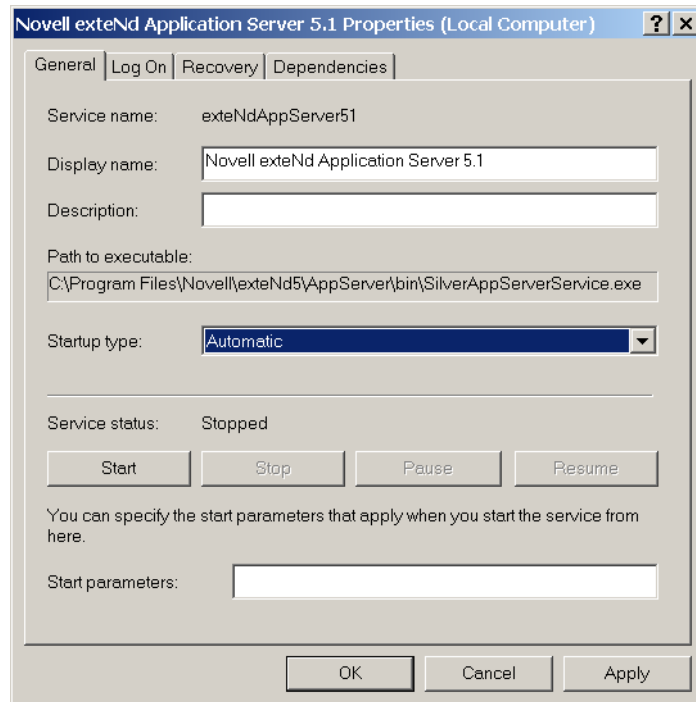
Novell exteNd Application Server 5.1 Properties (Local Computer) ? ×

General | Log On | Recovery | Dependencies

Service name: exteNdAppServer51

Display name: Novell exteNd Application Server 5.1

Description:

Path to executable:
C:\Program Files\Novell\exteNd5\AppServer\bin\SilverAppServerService.exe

Startup type: Automatic

Service status: Stopped

Start | Stop | Pause | Resume

You can specify the start parameters that apply when you start the service from here.

Start parameters:

OK | Cancel | Apply